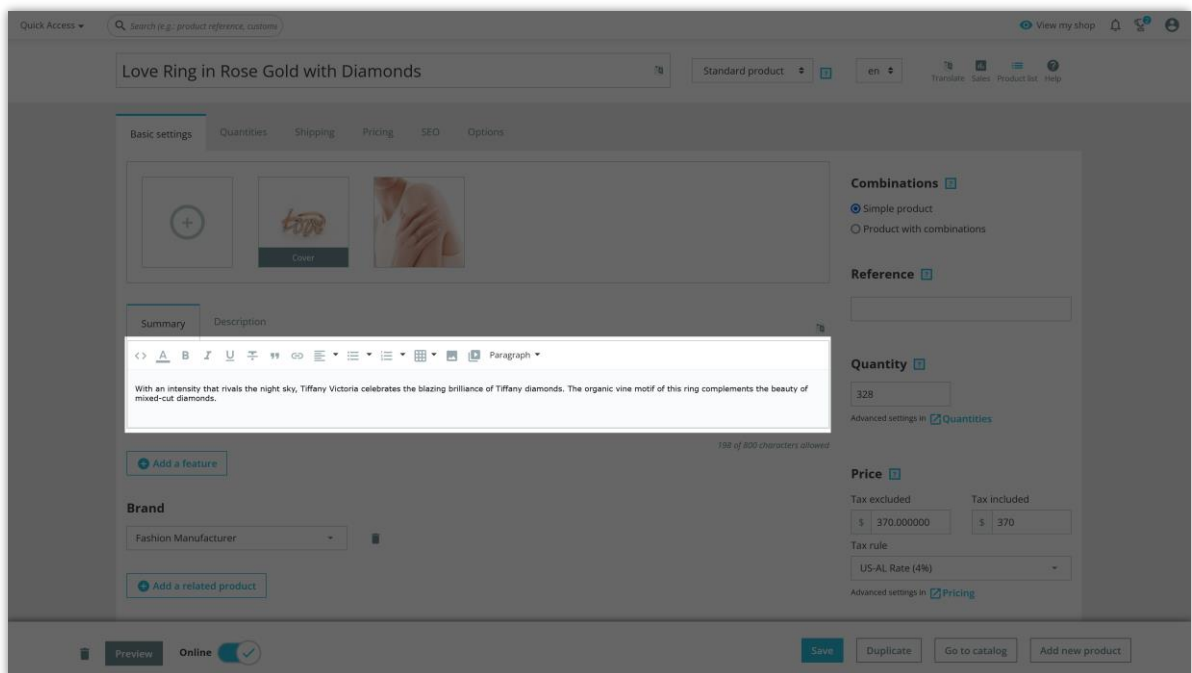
Quick Access ▾ Search (e.g.: product reference, custom View my shop

Love Ring in Rose Gold with Diamonds Standard product ? en Translate Sales Product list Help

Basic settings Quantities Shipping Pricing SEO Options

Cover

Combinations ?
Simple product
Product with combinations

Reference ?

Summary Description

Paragraph

With an intensity that rivals the night sky, Tiffany Victoria celebrates the blazing brilliance of Tiffany diamonds. The organic vine motif of this ring complements the beauty of mixed-cut diamonds.

198 of 800 characters allowed

Quantity ?
328
Advanced settings in Quantities

Add a feature

Price ?
Tax excluded Tax included
$ 370.000000 $ 370
Tax rule
US-AL Rate (4%)
Advanced settings in Pricing

Brand
Fashion Manufacturer

Add a related product

Preview Online Save Duplicate Go to catalog Add new product